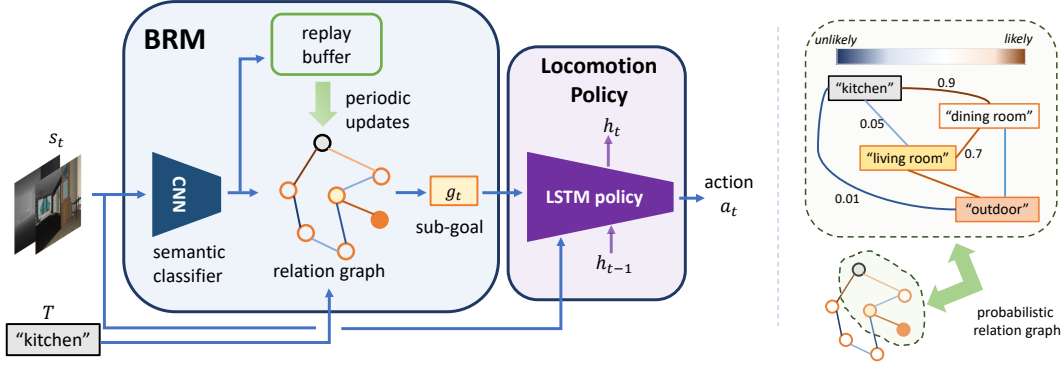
BRM

replay buffer

periodic updates

$s_t$

CNN

semantic classifier

relation graph

$g_t$

sub-goal

Locomotion Policy

$h_t$

LSTM policy

$h_{t-1}$

action $a_t$

$T$

"kitchen"

unlikely

likely

"kitchen"

0.9

"dining room"

0.05

"living room"

0.7

0.01

"outdoor"

probabilistic relation graph